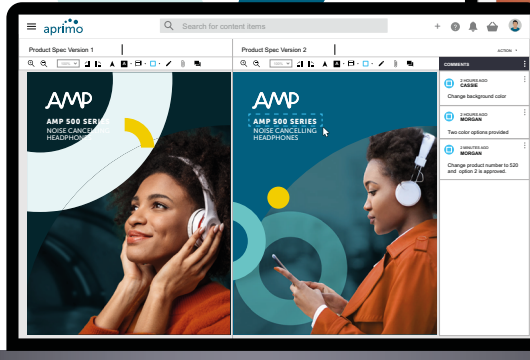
aprimo

Search for content items

Product Spec Version 1

Product Spec Version 2

ACTION

COMMENTS

2 HOURS AGO
CASSIE

Change background color

2 HOURS AGO
MORGAN

Two color options provided

3 MINUTES AGO
MORGAN

Change product number to 520 and option 2 is approved.

AMP

AMP 500 SERIES
NOISE CANCELLING HEADPHONES

AMP

AMP 500 SERIES
NOISE CANCELLING HEADPHONES